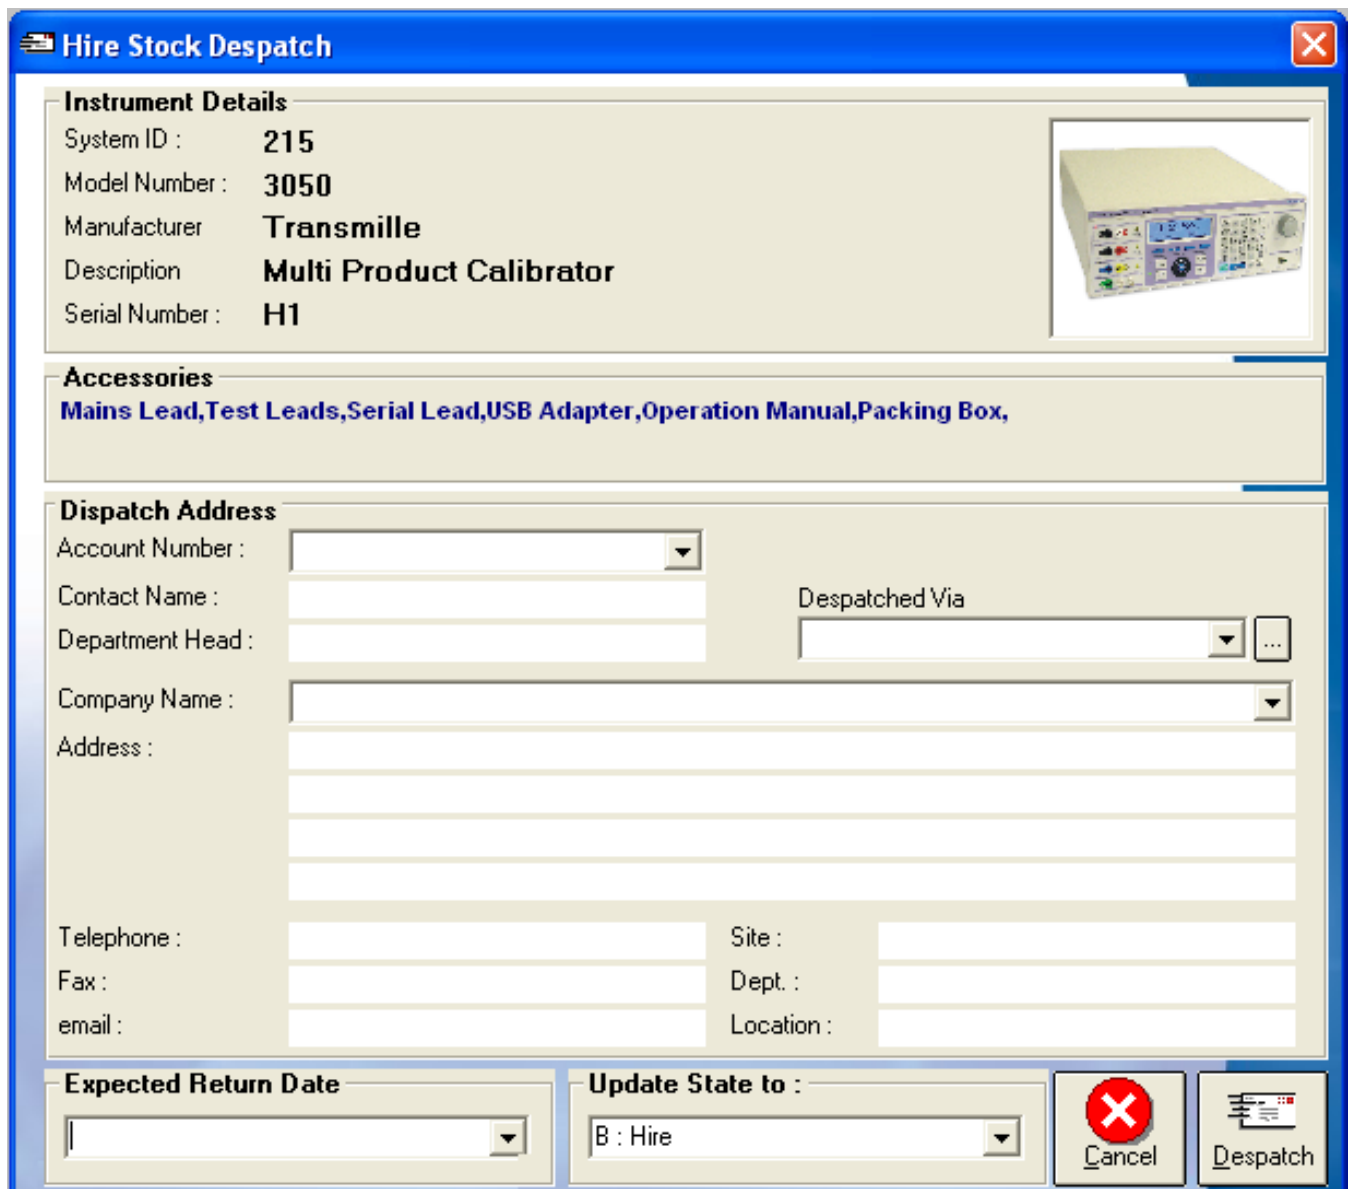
Hire Stock Despatch

Instrument Details

System ID : 215

Model Number : 3050

Manufacturer Transmille

Description Multi Product Calibrator

Serial Number : H1

Accessories

Mains Lead,Test Leads,Serial Lead,USB Adapter,Operation Manual,Packing Box,

Dispatch Address

Account Number :

Contact Name :

Department Head :

Despatched Via

...

Company Name :

Address :

Telephone :

Fax :

email :

Site :

Dept. :

Location :

Expected Return Date

Update State to :

B : Hire

Cancel

Despatch